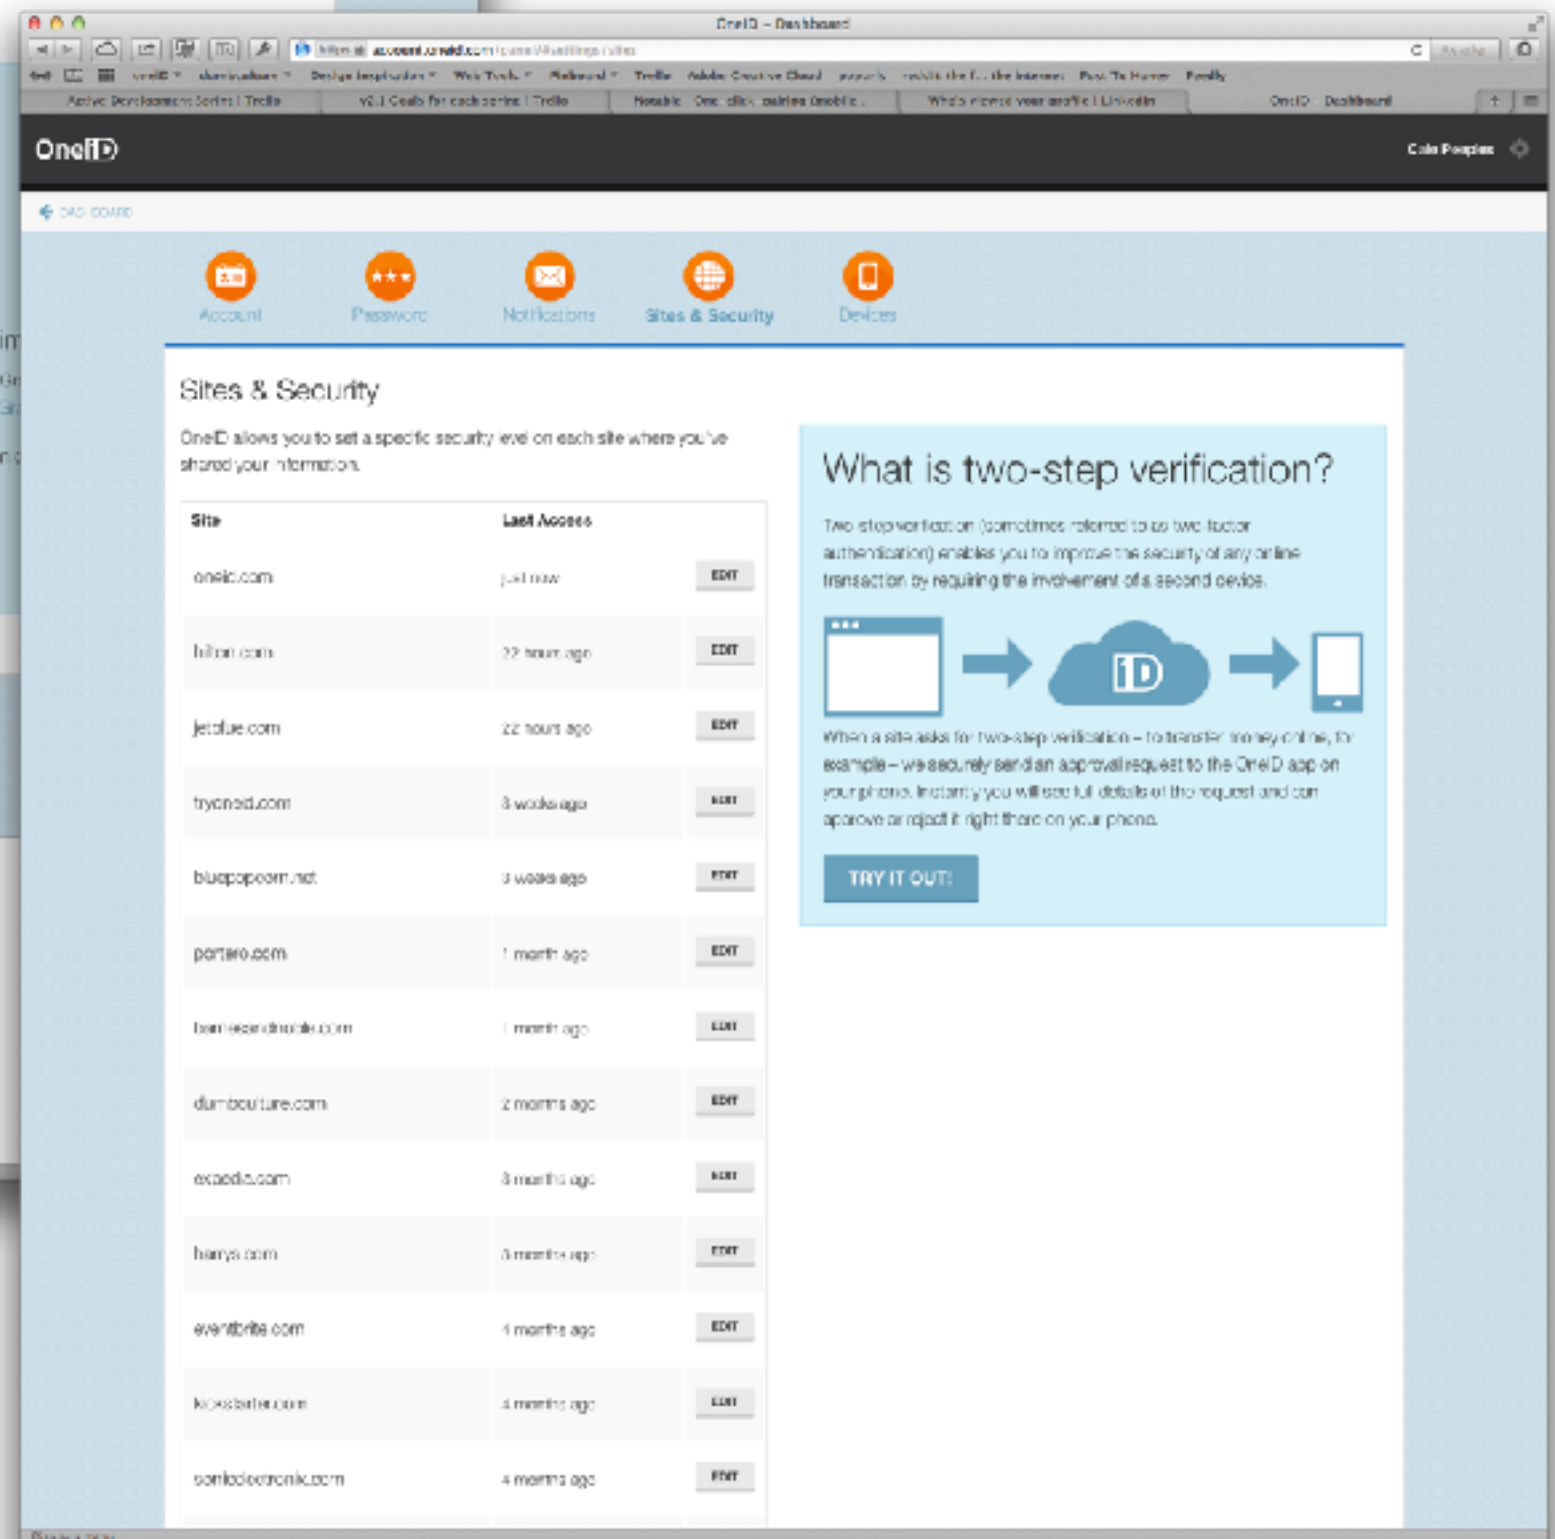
OneID – Dashboard

https://account.oneid.com/panel/#settings/sites

OneID

Cole Peoples

DASHBOARD

Account

Password

Notifications

Sites & Security

Devices

Sites & Security

OneID allows you to set a specific security level on each site where you've shared your information.

| Site | Last Access | |
|---|---|---|
| oneid.com | just now | EDIT |
| hilton.com | 22 hours ago | EDIT |
| jetblue.com | 22 hours ago | EDIT |
| tryoneid.com | 3 weeks ago | EDIT |
| bluepopcorn.net | 3 weeks ago | EDIT |
| portero.com | 1 month ago | EDIT |
| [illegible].com | 1 month ago | EDIT |
| dumbcouture.com | 2 months ago | EDIT |
| expedia.com | 3 months ago | EDIT |
| harrys.com | 3 months ago | EDIT |
| eventbrite.com | 4 months ago | EDIT |
| kickstarter.com | 4 months ago | EDIT |
| sonicelectronix.com | 4 months ago | EDIT |

What is two-step verification?

Two-step verification (sometimes referred to as two factor authentication) enables you to improve the security of any online transaction by requiring the involvement of a second device.

iD

When a site asks for two-step verification – to transfer money online, for example – we securely send an approval request to the OneID app on your phone. Instantly you will see full details of the request and can approve or reject it right there on your phone.

TRY IT OUT!